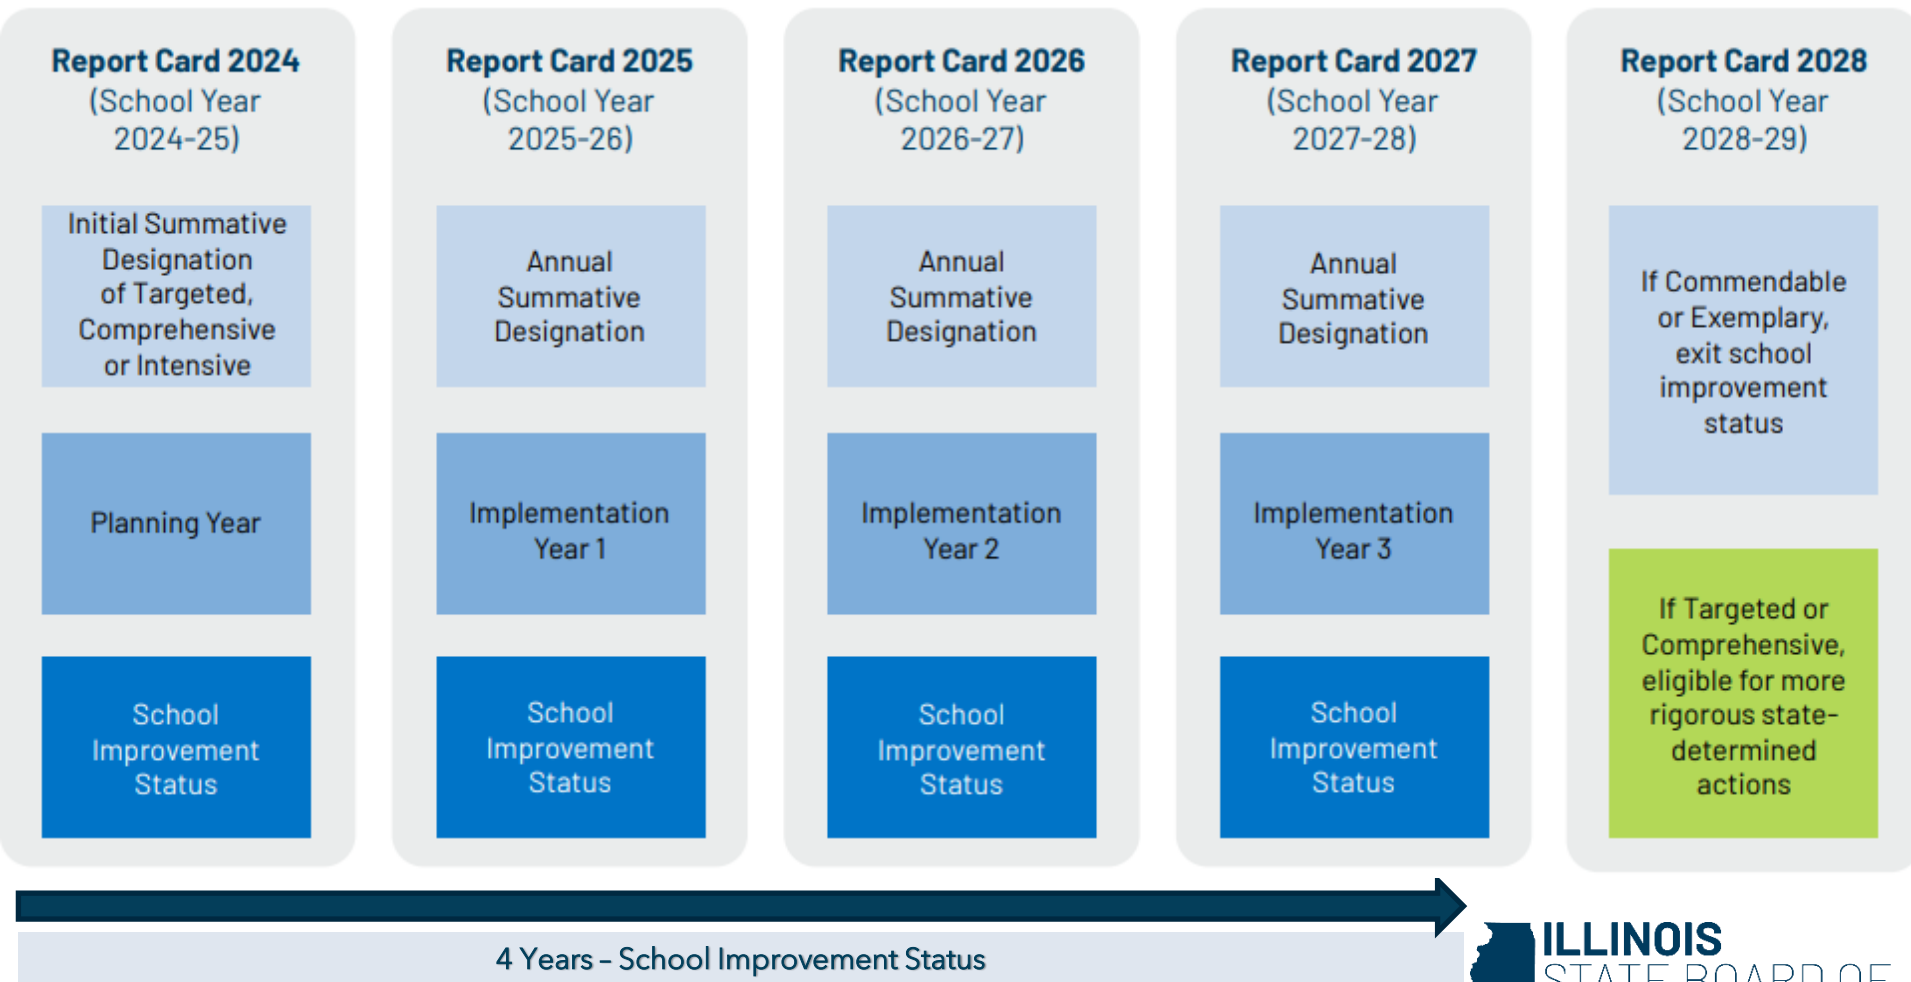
**Report Card 2024**
(School Year 2024-25)

Initial Summative Designation of Targeted, Comprehensive or Intensive

Planning Year

School Improvement Status

**Report Card 2025**
(School Year 2025-26)

Annual Summative Designation

Implementation Year 1

School Improvement Status

**Report Card 2026**
(School Year 2026-27)

Annual Summative Designation

Implementation Year 2

School Improvement Status

**Report Card 2027**
(School Year 2027-28)

Annual Summative Designation

Implementation Year 3

School Improvement Status

**Report Card 2028**
(School Year 2028-29)

If Commendable or Exemplary, exit school improvement status

If Targeted or Comprehensive, eligible for more rigorous state-determined actions

4 Years – School Improvement Status

ILLINOIS
STATE BOARD OF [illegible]